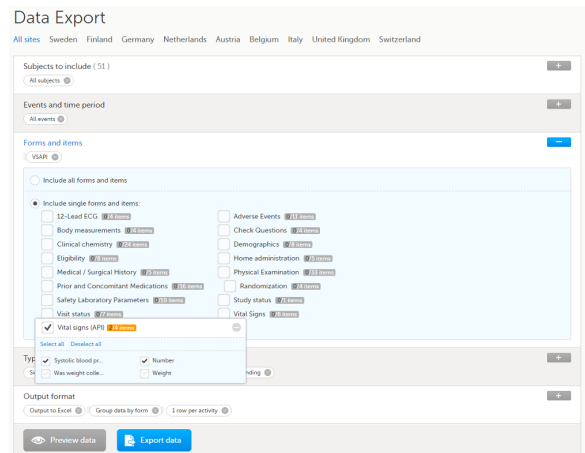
Data Export

All sites Sweden Finland Germany Netherlands Austria Belgium Italy United Kingdom Switzerland

Subjects to include ( 51 )
All subjects

Events and time period
All events

Forms and items
VSAPI

Include all forms and items

Include single forms and items:

12-Lead ECG 0 / 4 items
Body measurements 0 / 4 items
Clinical chemistry 0 / 24 items
Eligibility 0 / 8 items
Medical / Surgical History 0 / 5 items
Prior and Concomitant Medications 0 / 16 items
Safety Laboratory Parameters 0 / 10 items
Visit status 0 / 7 items

Adverse Events 0 / 11 items
Check Questions 0 / 4 items
Demographics 0 / 4 items
Home administration 0 / 5 items
Physical Examination 0 / 13 items
Randomization 0 / 4 items
Study status 0 / 5 items
Vital Signs 0 / 6 items

Vital signs (API) 2 / 4 items
Select all Deselect all
Systolic blood pr... Number
Was weight colle... Weight

Typ
S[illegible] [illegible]nding

Output format
Output to Excel Group data by form 1 row per activity

Preview data Export data